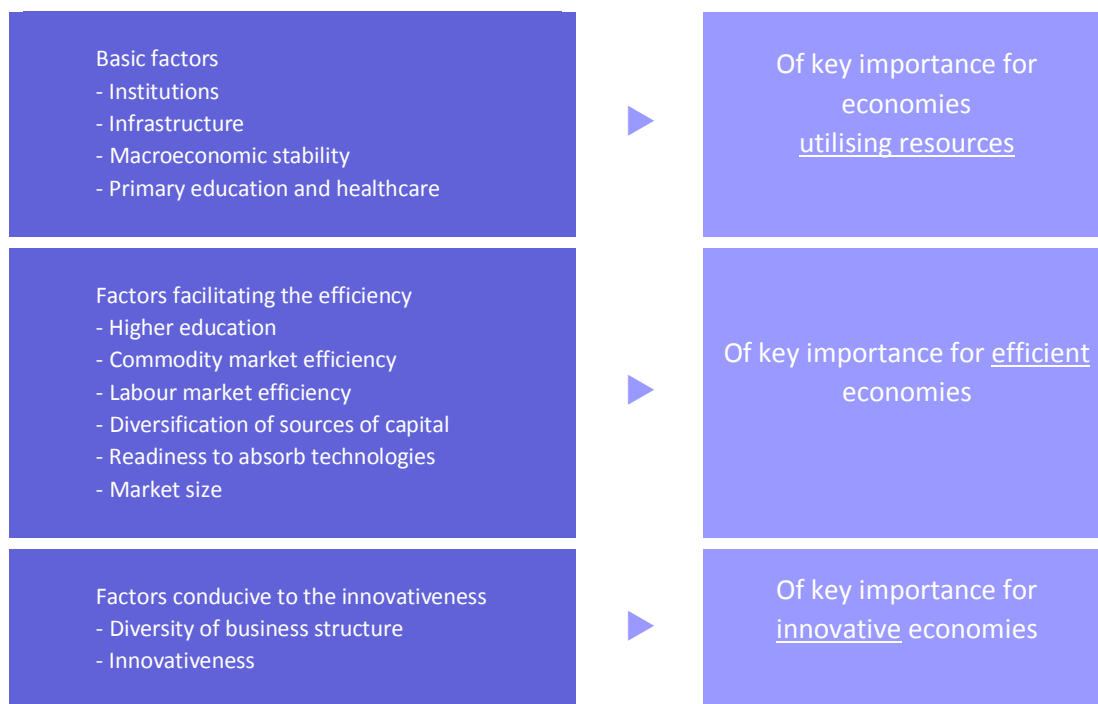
Basic factors
- Institutions
- Infrastructure
- Macroeconomic stability
- Primary education and healthcare

Of key importance for economies utilising resources

Factors facilitating the efficiency
- Higher education
- Commodity market efficiency
- Labour market efficiency
- Diversification of sources of capital
- Readiness to absorb technologies
- Market size

Of key importance for efficient economies

Factors conducive to the innovativeness
- Diversity of business structure
- Innovativeness

Of key importance for innovative economies